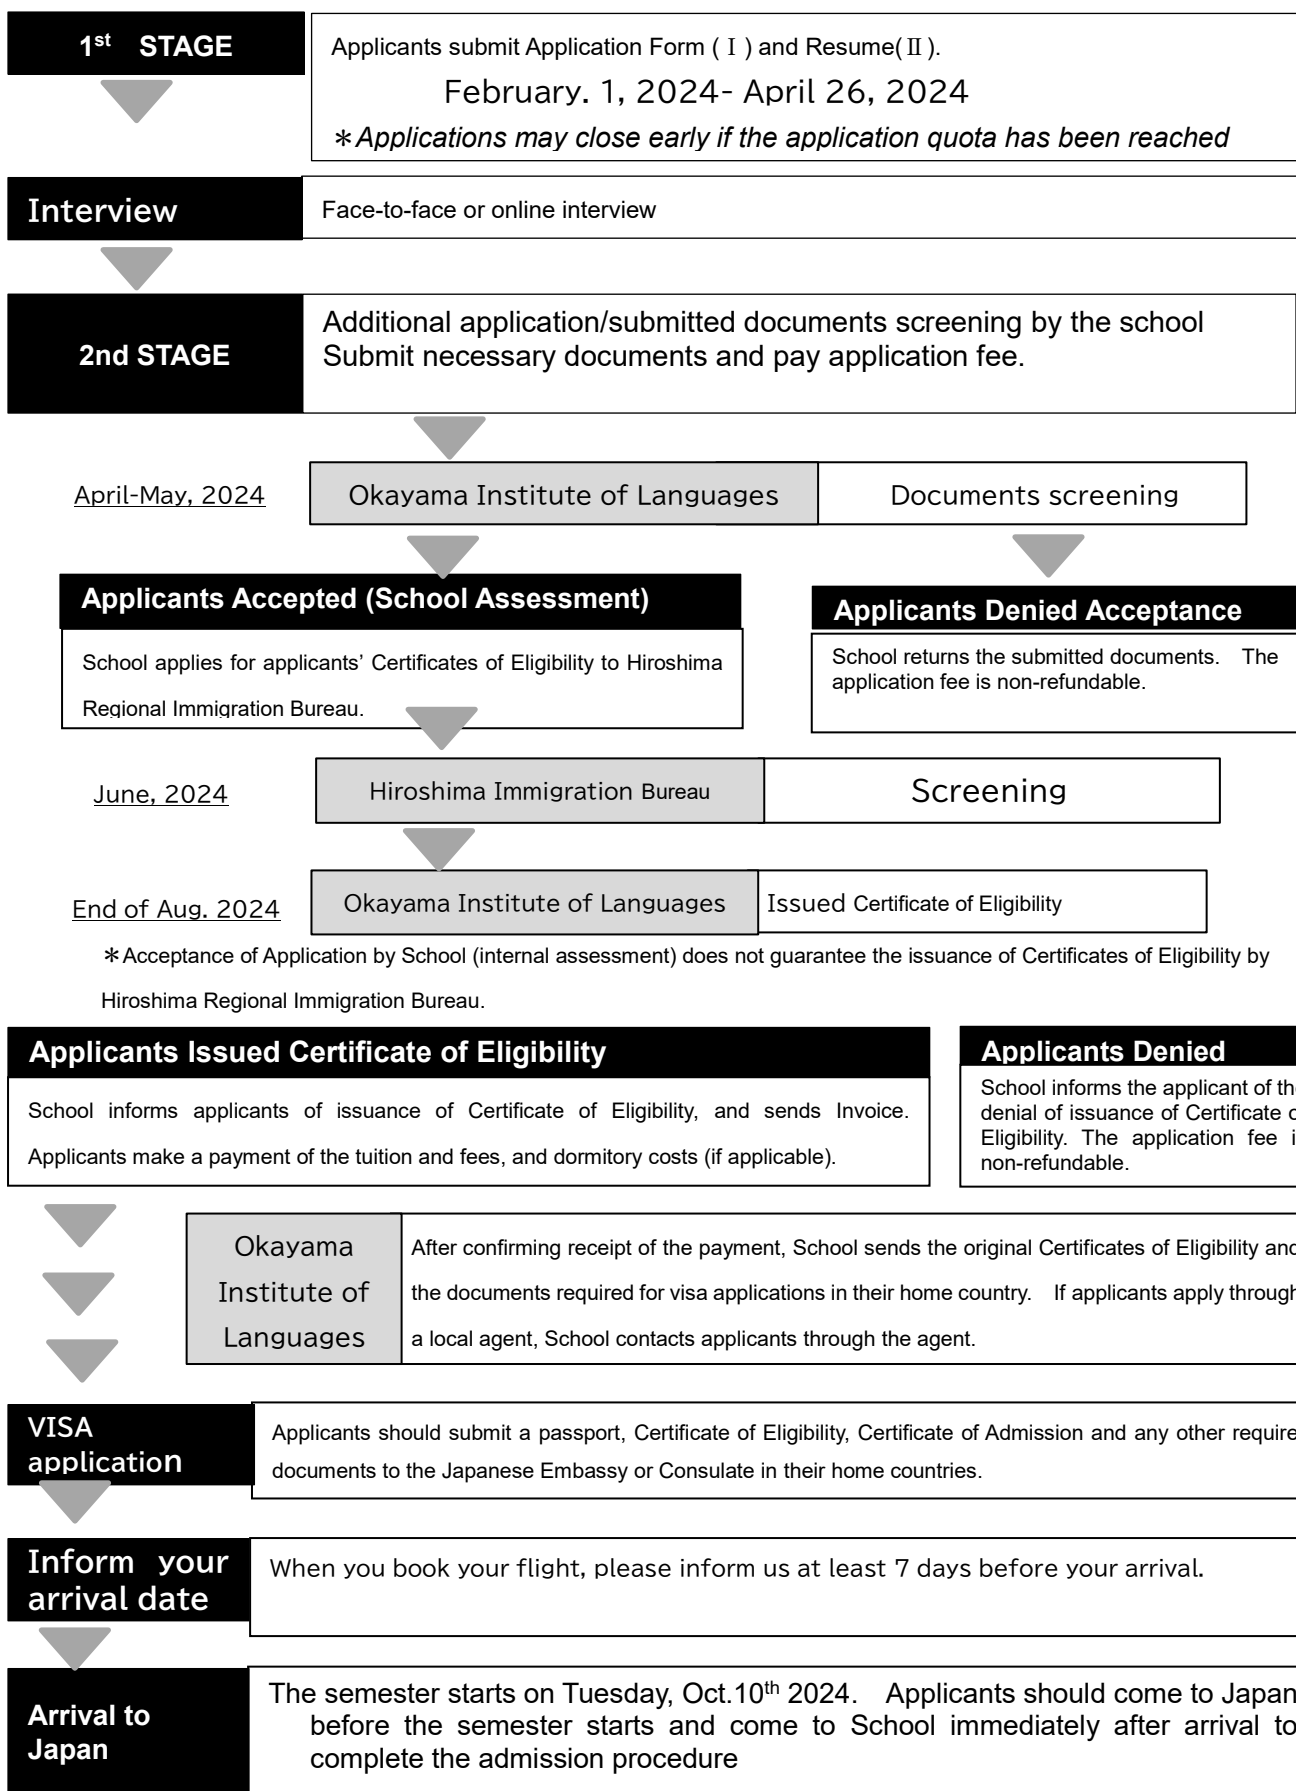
$1^{st}$ STAGE

Applicants submit Application Form ( Ⅰ ) and Resume( Ⅱ ).

February. 1, 2024- April 26, 2024

＊Applications may close early if the application quota has been reached

Interview

Face-to-face or online interview

2nd STAGE

Additional application/submitted documents screening by the school
Submit necessary documents and pay application fee.

April-May, 2024

Okayama Institute of Languages

Documents screening

Applicants Accepted (School Assessment)

School applies for applicants' Certificates of Eligibility to Hiroshima Regional Immigration Bureau.

Applicants Denied Acceptance

School returns the submitted documents. The application fee is non-refundable.

June, 2024

Hiroshima Immigration Bureau

Screening

End of Aug. 2024

Okayama Institute of Languages

Issued Certificate of Eligibility

＊Acceptance of Application by School (internal assessment) does not guarantee the issuance of Certificates of Eligibility by Hiroshima Regional Immigration Bureau.

Applicants Issued Certificate of Eligibility

School informs applicants of issuance of Certificate of Eligibility, and sends Invoice. Applicants make a payment of the tuition and fees, and dormitory costs (if applicable).

Applicants Denied

School informs the applicant of th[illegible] denial of issuance of Certificate o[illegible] Eligibility. The application fee i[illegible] non-refundable.

Okayama Institute of Languages

After confirming receipt of the payment, School sends the original Certificates of Eligibility an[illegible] the documents required for visa applications in their home country. If applicants apply throug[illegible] a local agent, School contacts applicants through the agent.

VISA application

Applicants should submit a passport, Certificate of Eligibility, Certificate of Admission and any other require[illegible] documents to the Japanese Embassy or Consulate in their home countries.

Inform your arrival date

When you book your flight, please inform us at least 7 days before your arrival.

Arrival to Japan

The semester starts on Tuesday, Oct.$10^{th}$ 2024. Applicants should come to Japan before the semester starts and come to School immediately after arrival to complete the admission procedure